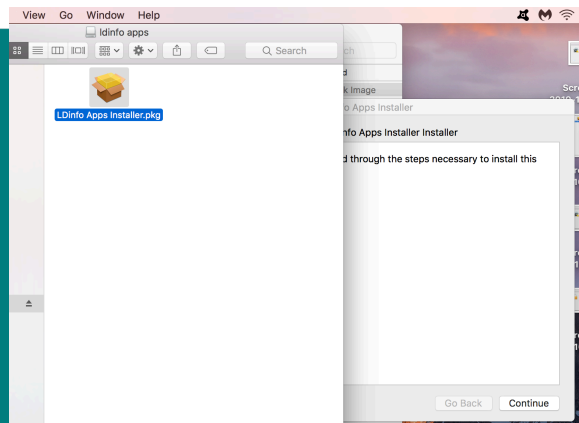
View Go Window Help

ldinfo apps

Search

LDinfo Apps Installer.pkg

ch

d

k Image

fo Apps Installer

Info Apps Installer Installer

d through the steps necessary to install this

Go Back

Continue

Scre

2019